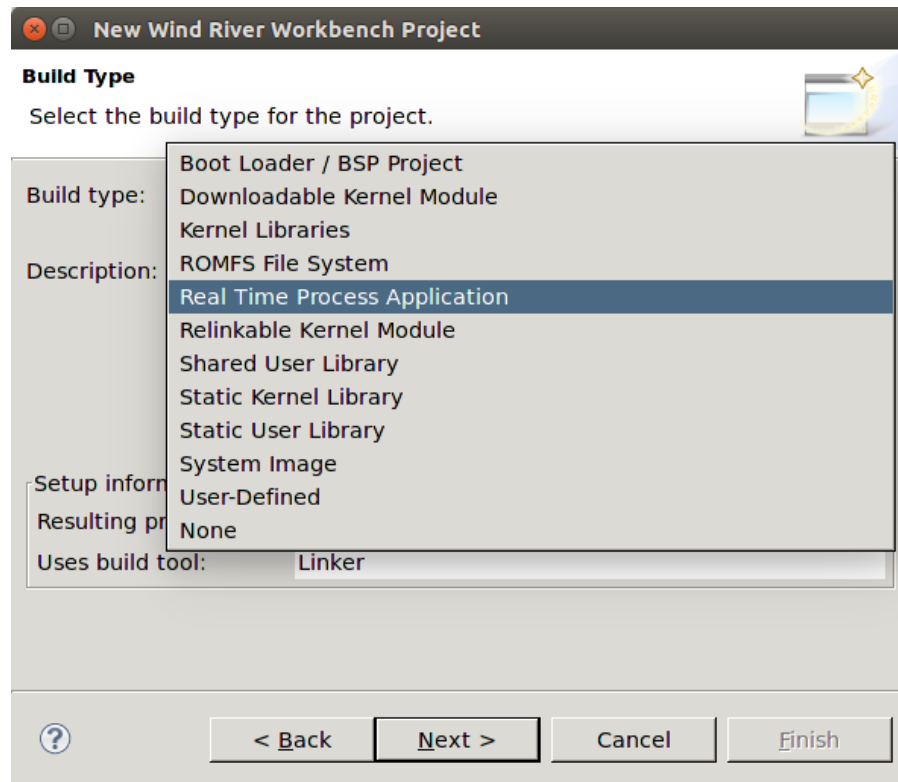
New Wind River Workbench Project

Build Type

Select the build type for the project.

Build type:

Description:

Boot Loader / BSP Project
Downloadable Kernel Module
Kernel Libraries
ROMFS File System
Real Time Process Application
Relinkable Kernel Module
Shared User Library
Static Kernel Library
Static User Library
System Image
User-Defined
None

Setup inforn

Resulting pr

Uses build tool: Linker

?

< Back

Next >

Cancel

Finish